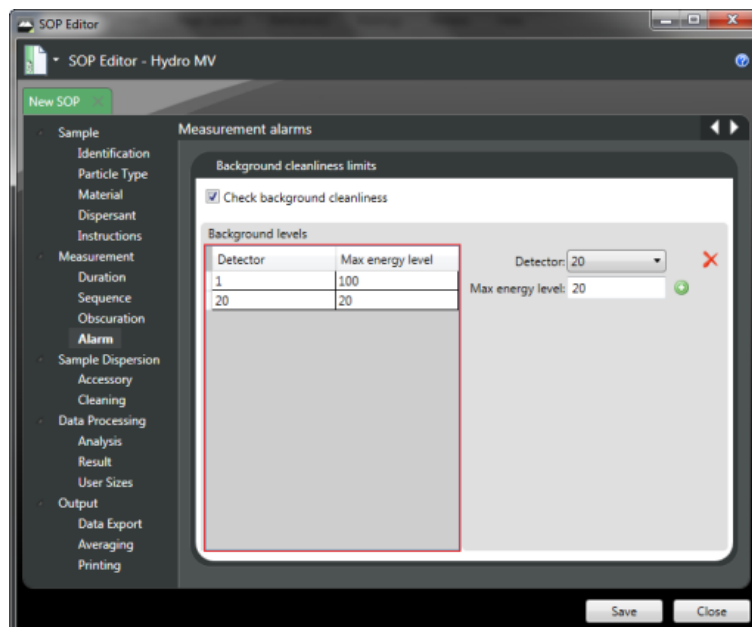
SOP Editor

SOP Editor - Hydro MV

New SOP

Sample
Identification
Particle Type
Material
Dispersant
Instructions
Measurement
Duration
Sequence
Obscuration
Alarm
Sample Dispersion
Accessory
Cleaning
Data Processing
Analysis
Result
User Sizes
Output
Data Export
Averaging
Printing

Measurement alarms

Background cleanliness limits

Check background cleanliness

Background levels

| Detector | Max energy level |
|---|---|
| 1 | 100 |
| 20 | 20 |

Detector: 20

Max energy level: 20

Save

Close